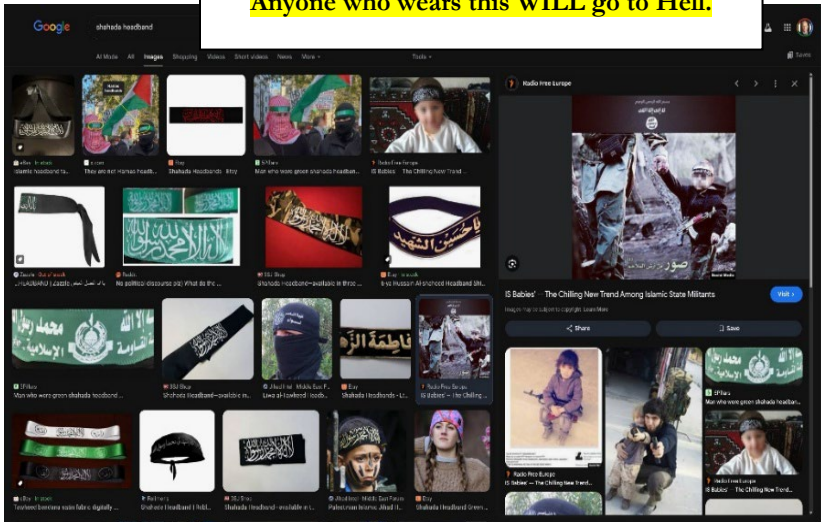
Anyone who wears this WILL go to Hell.

Google shahada headband

AI Mode All Images Shopping Videos Short videos News More Tools

Islamic headband ta...
They are not Hamas headb...
Etsy
Shahada Headbands - Etsy
Man who wore green shahada headban...
Radio Free Europe
IS Babies' — The Chilling New Trend ...

Zazzle
SHAHADAH | Zazzle
Reddit
No political discourse pls) What do the ...
SSJ Shop
Shahada Headband—available in three ...
Etsy
Ya Hussain Al shaheed Headband Shi...

EFMaro
Man who wore green shahada headband ...
SSJ Shop
Shahada Headband—available in ...
Jihadi Intel - Middle East Forum
Liwa al-Tawheed Hoodb...
Etsy
Shahada Headbands - L...
Radio Free Europe
IS Babies' — The Chilling ...

eBay
Toyhood bandana satin fabric digitally ...
Redbarry
Shahada Headband | Hdd...
SSJ Shop
Shahada Headband—available in ...
Jihadi Intel - Middle East Forum
Palestinian Islamic Jihad ...
Etsy
Shahada Headband Green ...

Radio Free Europe

IS Babies' — The Chilling New Trend Among Islamic State Militants
Images may be subject to copyright. Learn More
Visit
Share
Save

EFMaro
Man who wore green shahada headban...
Radio Free Europe
IS Babies' — The Chilling New Trend...
Radio Free Europe
IS Babies' — The Chilling New Trend...